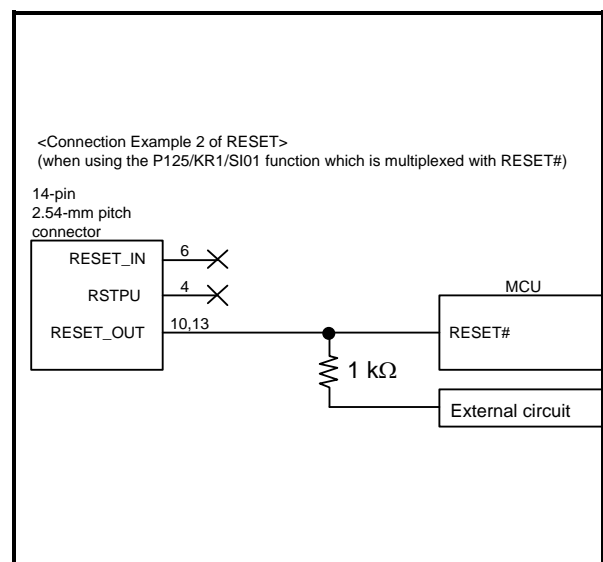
<Connection Example 2 of RESET>
(when using the P125/KR1/SI01 function which is multiplexed with RESET#)

14-pin
2.54-mm pitch
connector

RESET_IN
6
RSTPU
4
RESET_OUT
10,13

MCU
RESET#

1 kΩ

External circuit